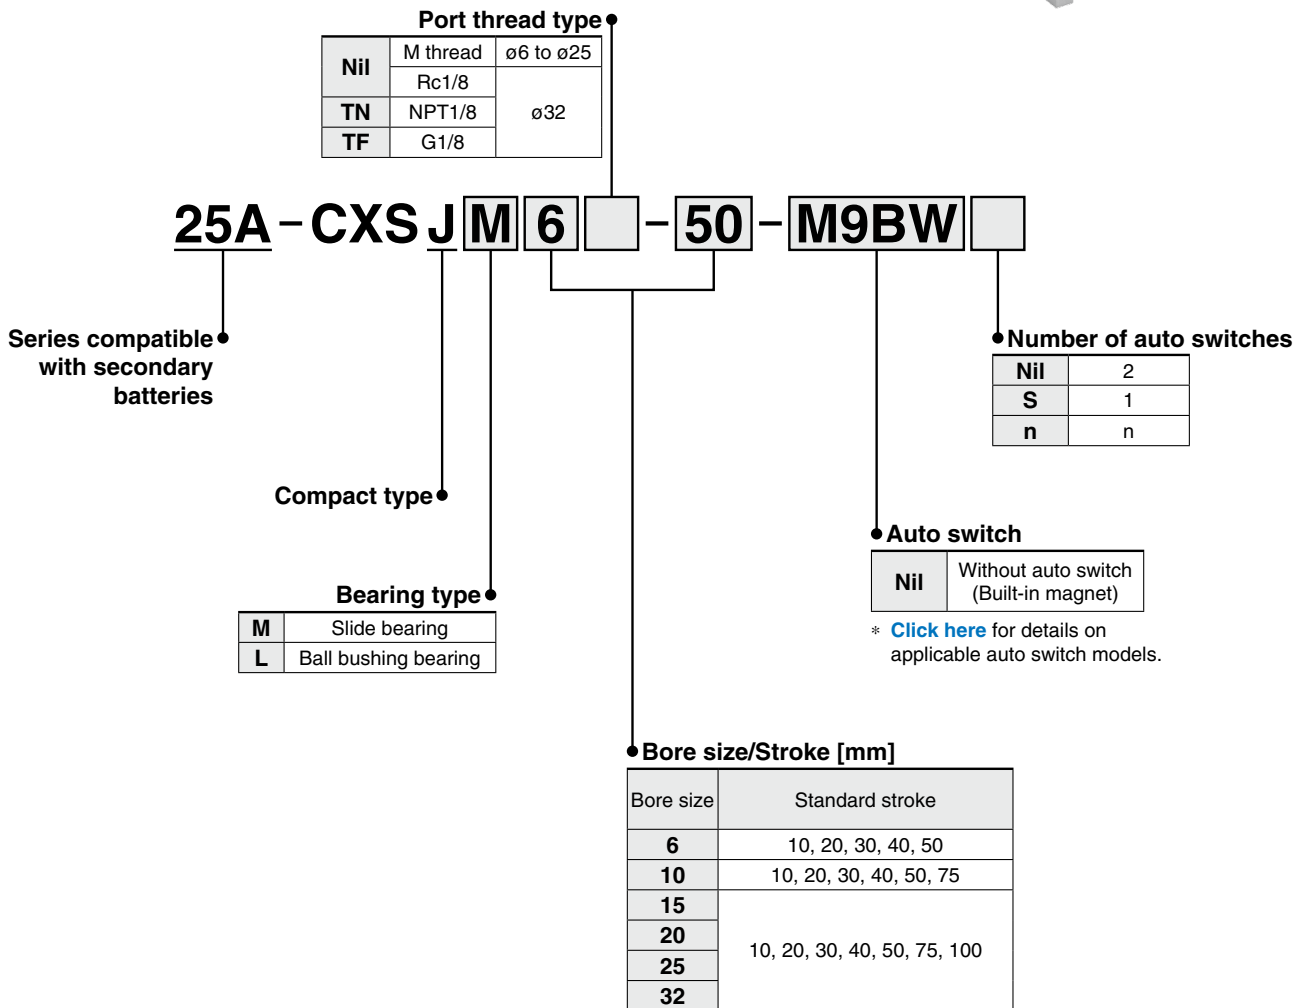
Port thread type

| Nil | M thread | ø6 to ø25 |
|---|---|---|
| | Rc1/8 | ø32 |
| TN | NPT1/8 | |
| TF | G1/8 | |

25A – CXS J M 6 – 50 – M9BW

Series compatible with secondary batteries

Number of auto switches

| Nil | 2 |
|---|---|
| S | 1 |
| n | n |

Compact type

Auto switch

| Nil | Without auto switch (Built-in magnet) |
|---|---|

* Click here for details on applicable auto switch models.

Bearing type

| M | Slide bearing |
|---|---|
| L | Ball bushing bearing |

Bore size/Stroke [mm]

| Bore size | Standard stroke |
|---|---|
| 6 | 10, 20, 30, 40, 50 |
| 10 | 10, 20, 30, 40, 50, 75 |
| 15 | 10, 20, 30, 40, 50, 75, 100 |
| 20 | |
| 25 | |
| 32 | |